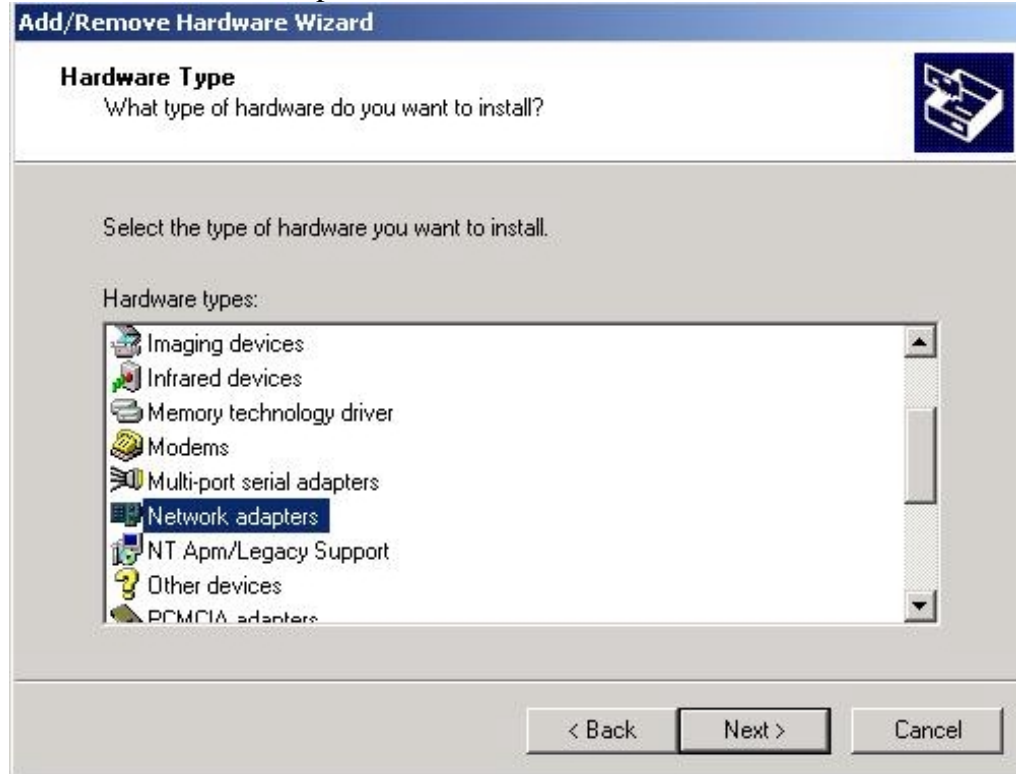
Add/Remove Hardware Wizard

Hardware Type
What type of hardware do you want to install?

Select the type of hardware you want to install.

Hardware types:

Imaging devices
Infrared devices
Memory technology driver
Modems
Multi-port serial adapters
Network adapters
NT Apm/Legacy Support
Other devices
PCMCIA adapters

< Back
Next >
Cancel